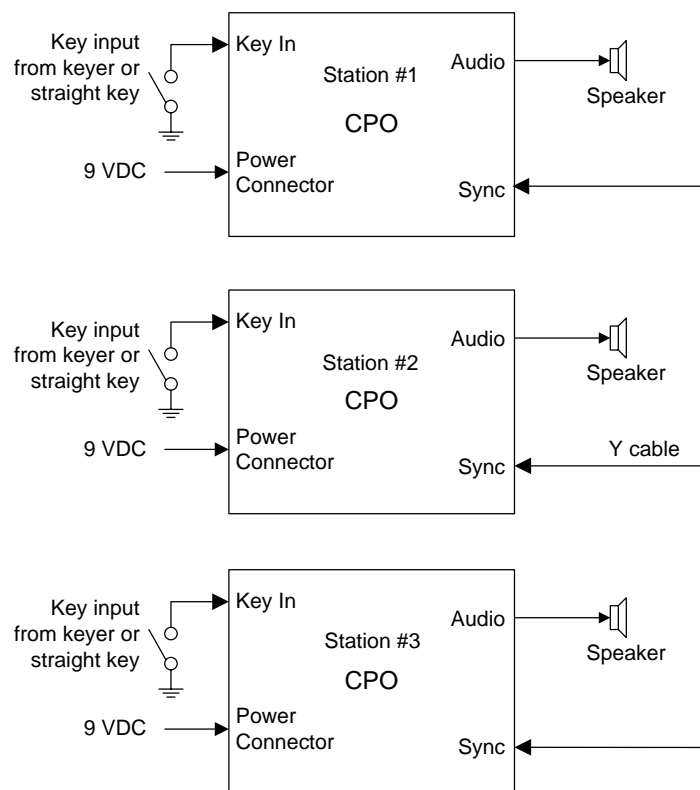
Key input from keyer or straight key

Key In

Station #1

CPO

Audio

Speaker

9 VDC

Power Connector

Sync

Key input from keyer or straight key

Key In

Station #2

CPO

Audio

Speaker

9 VDC

Power Connector

Sync

Y cable

Key input from keyer or straight key

Key In

Station #3

CPO

Audio

Speaker

9 VDC

Power Connector

Sync